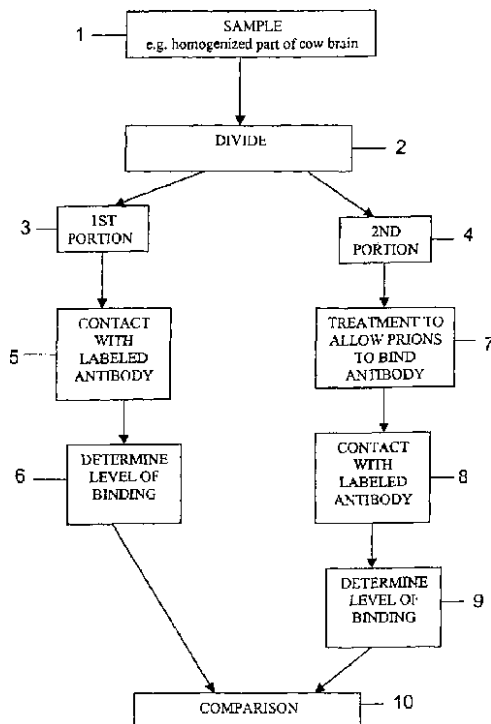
1 SAMPLE e.g. homogenized part of cow brain

DIVIDE 2

3 1ST PORTION

2ND PORTION 4

5 CONTACT WITH LABELED ANTIBODY

TREATMENT TO ALLOW PRIONS TO BIND ANTIBODY 7

6 DETERMINE LEVEL OF BINDING

CONTACT WITH LABELED ANTIBODY 8

DETERMINE LEVEL OF BINDING 9

COMPARISON 10